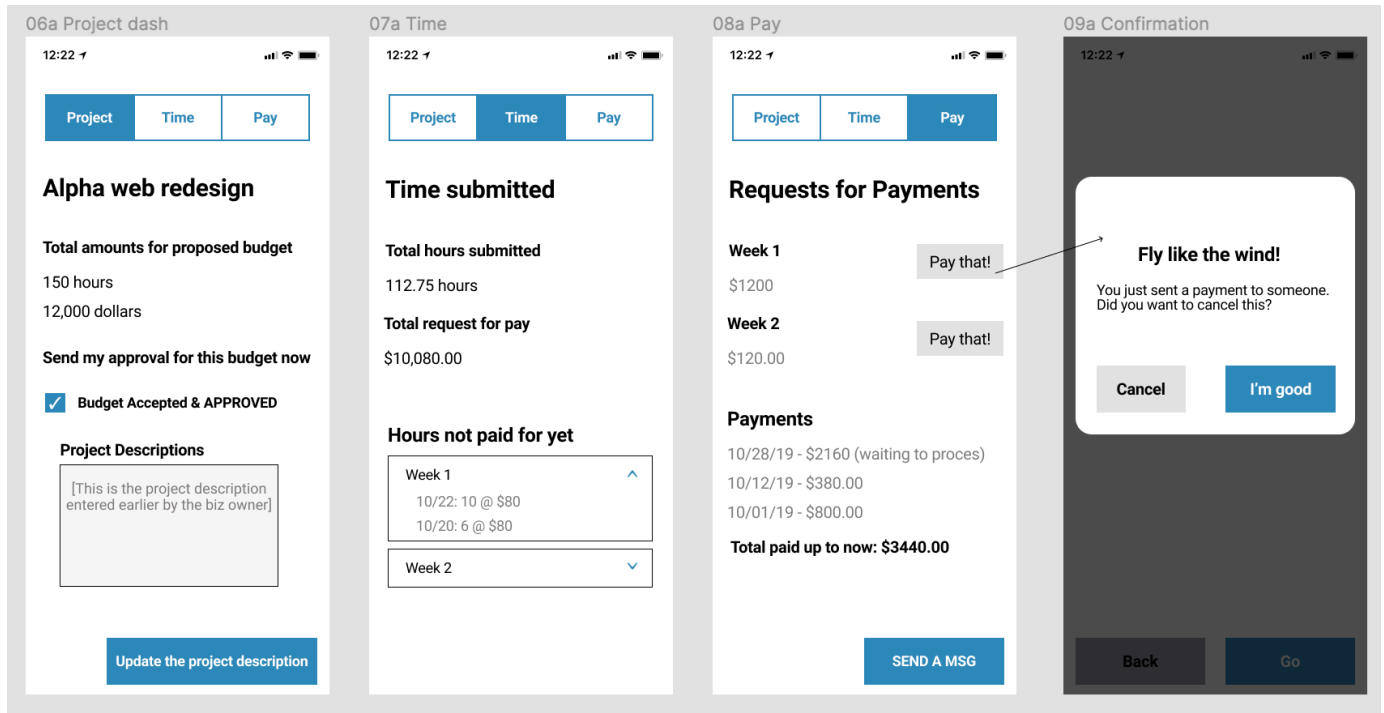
06a Project dash

12:22

Project | Time | Pay

Alpha web redesign

Total amounts for proposed budget

150 hours

12,000 dollars

Send my approval for this budget now

✓ Budget Accepted & APPROVED

Project Descriptions

[This is the project description entered earlier by the biz owner]

Update the project description

07a Time

12:22

Project | Time | Pay

Time submitted

Total hours submitted

112.75 hours

Total request for pay

$10,080.00

Hours not paid for yet

Week 1

10/22: 10 @ $80

10/20: 6 @ $80

Week 2

08a Pay

12:22

Project | Time | Pay

Requests for Payments

Week 1

Pay that!

$1200

Week 2

Pay that!

$120.00

Payments

10/28/19 - $2160 (waiting to proces)

10/12/19 - $380.00

10/01/19 - $800.00

Total paid up to now: $3440.00

SEND A MSG

09a Confirmation

12:22

Fly like the wind!

You just sent a payment to someone. Did you want to cancel this?

Cancel

I'm good

Back

Go